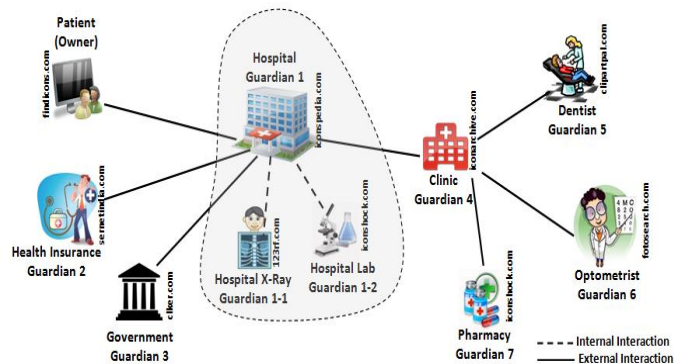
Patient
(Owner)

findicons.com

Hospital
Guardian 1

iconspedia.com

clipartpal.com

Dentist
Guardian 5

iconarchive.com

Clinic
Guardian 4

sernetindia.com

Health Insurance
Guardian 2

123rf.com

Hospital X-Ray
Guardian 1-1

iconshock.com

Hospital Lab
Guardian 1-2

fotosearch.com

Optometrist
Guardian 6

clker.com

Government
Guardian 3

iconshock.com

Pharmacy
Guardian 7

Internal Interaction
External Interaction